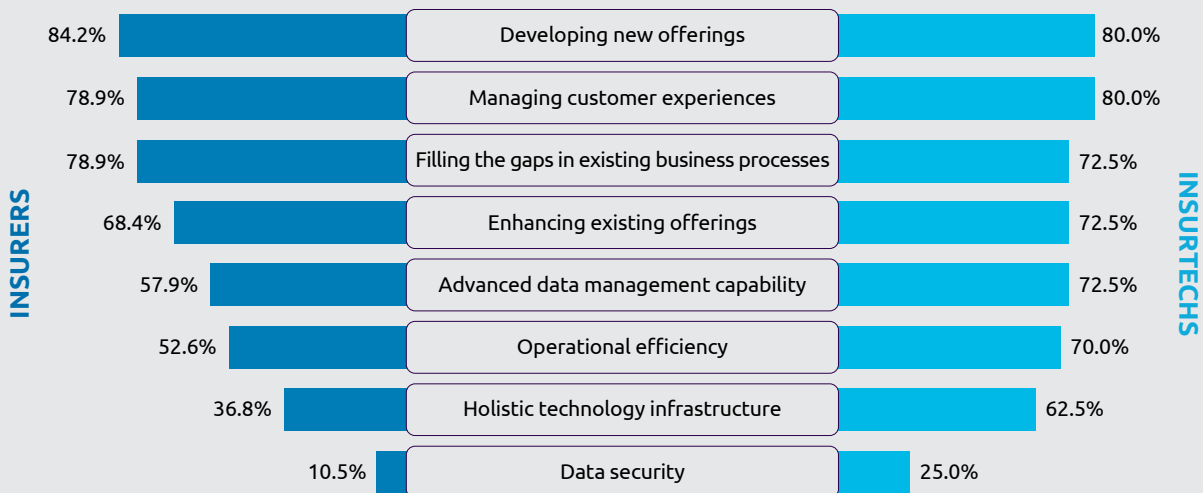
INSURERS

INSURTECHS

84.2% Developing new offerings 80.0%

78.9% Managing customer experiences 80.0%

78.9% Filling the gaps in existing business processes 72.5%

68.4% Enhancing existing offerings 72.5%

57.9% Advanced data management capability 72.5%

52.6% Operational efficiency 70.0%

36.8% Holistic technology infrastructure 62.5%

10.5% Data security 25.0%